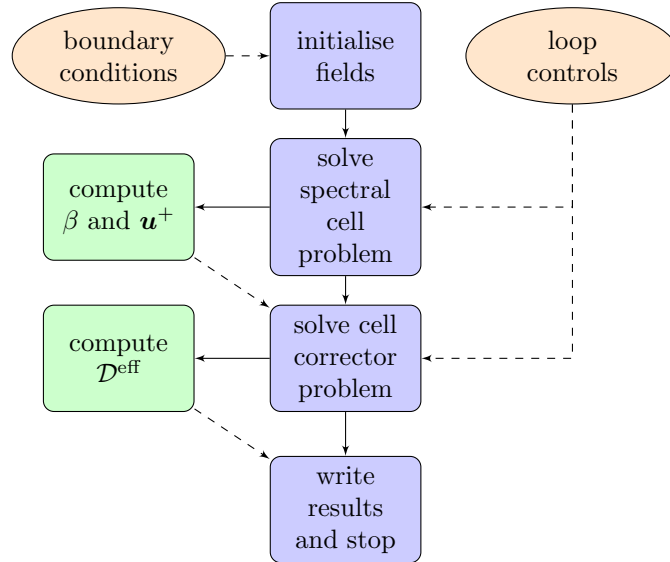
boundary conditions

initialise fields

loop controls

compute $\beta$ and $\boldsymbol{u}^+$

solve spectral cell problem

compute $\mathcal{D}^{\text{eff}}$

solve cell corrector problem

write results and stop